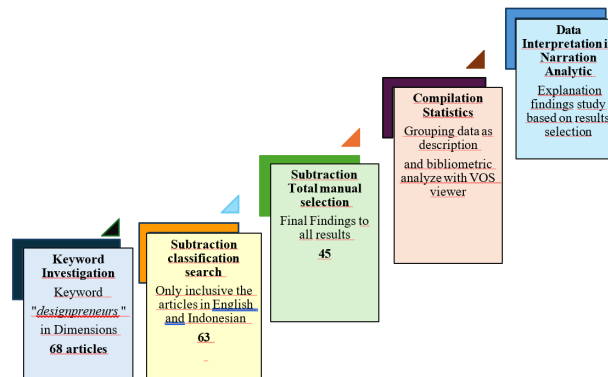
Keyword Investigation

Keyword "designpreneurs" in Dimensions

68 articles

Subtraction classification search

Only inclusive the articles in English and Indonesian

63

Subtraction Total manual selection

Final Findings to all results

45

Compilation Statistics

Grouping data as description

and bibliometric analyze with VOS viewer

Data Interpretation i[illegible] Narration Analytic

Explanation findings study based on results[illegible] selection